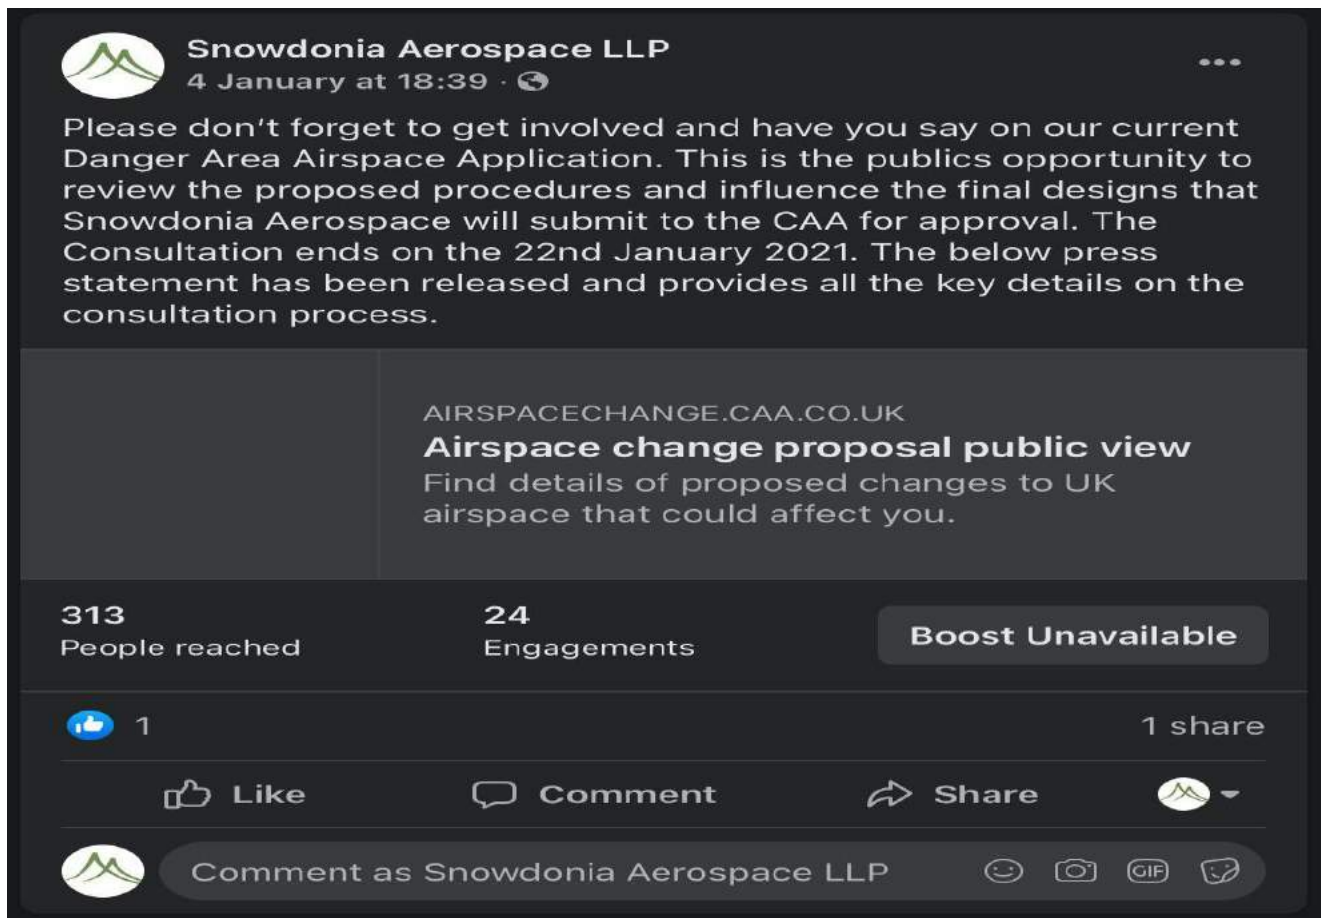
Snowdonia Aerospace LLP
4 January at 18:39 ·

Please don't forget to get involved and have you say on our current Danger Area Airspace Application. This is the publics opportunity to review the proposed procedures and influence the final designs that Snowdonia Aerospace will submit to the CAA for approval. The Consultation ends on the 22nd January 2021. The below press statement has been released and provides all the key details on the consultation process.

AIRSPACECHANGE.CAA.CO.UK
Airspace change proposal public view
Find details of proposed changes to UK airspace that could affect you.

313
People reached

24
Engagements

Boost Unavailable

1

1 share

Like

Comment

Share

Comment as Snowdonia Aerospace LLP

GIF